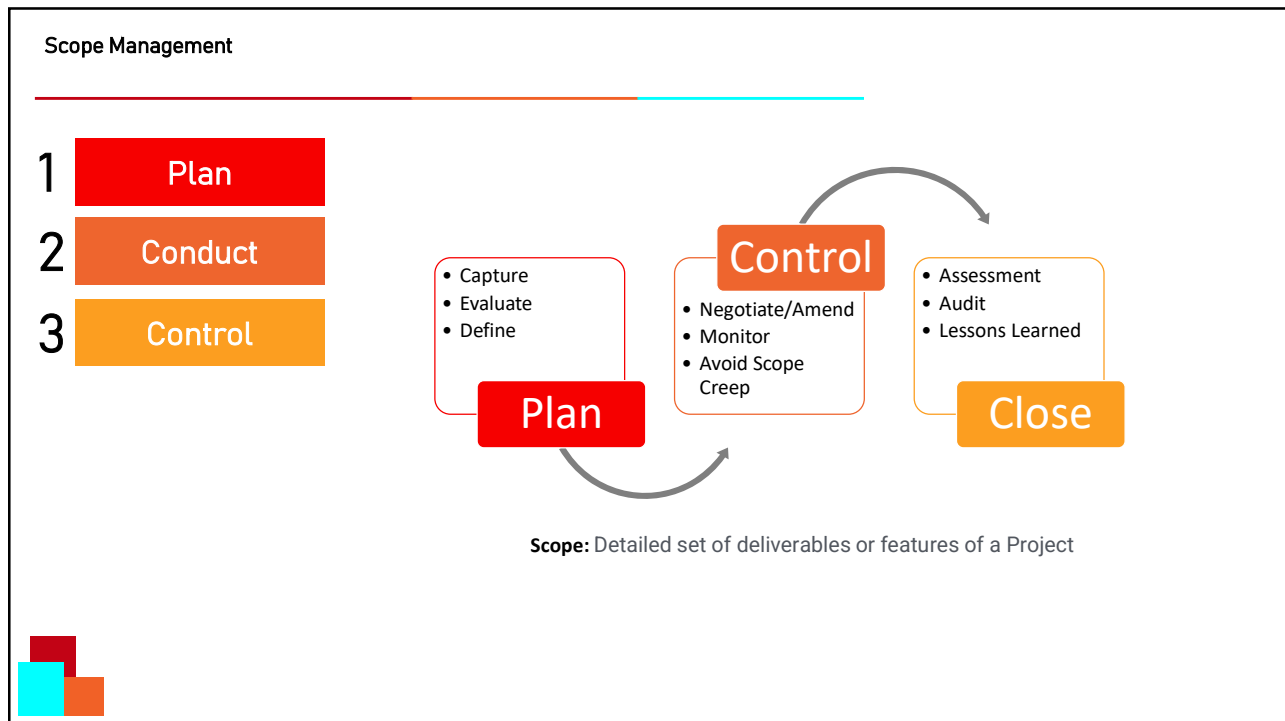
Scope Management

1 Plan
2 Conduct
3 Control

- Capture
- Evaluate
- Define

Plan

Control

- Negotiate/Amend
- Monitor
- Avoid Scope Creep

- Assessment
- Audit
- Lessons Learned

Close

**Scope:** Detailed set of deliverables or features of a Project